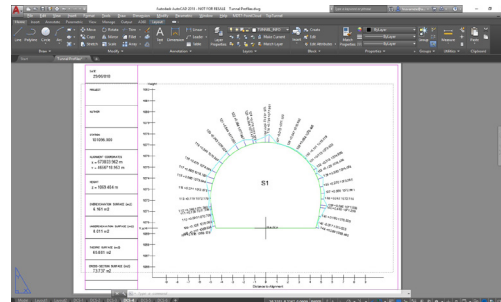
Autodesk AutoCAD 2015 - NOT FOR RESALE Tunnel Profile.dwg

S1

DATE
25/06/2015

PROJECT

AUTHOR

CHAINAGE
35+000.000

ELEVATION
Z = 1059.455 m

6.161 m2

8.071 m2

69.801 m2

73.737 m2

Distance to Alignment